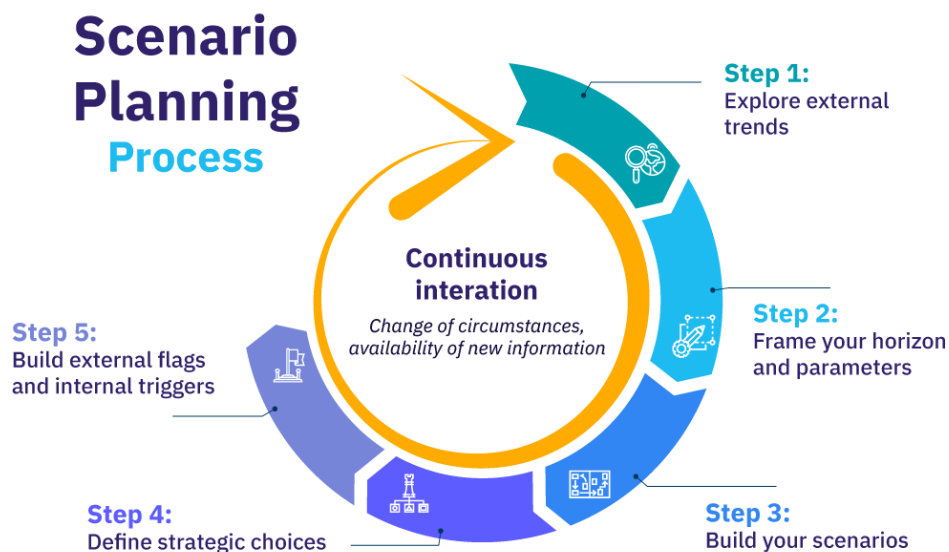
Scenario Planning Process

Step 1:
Explore external trends

Continuous interation

Change of circumstances, availability of new information

Step 2:
Frame your horizon and parameters

Step 5:
Build external flags and internal triggers

Step 4:
Define strategic choices

Step 3:
Build your scenarios